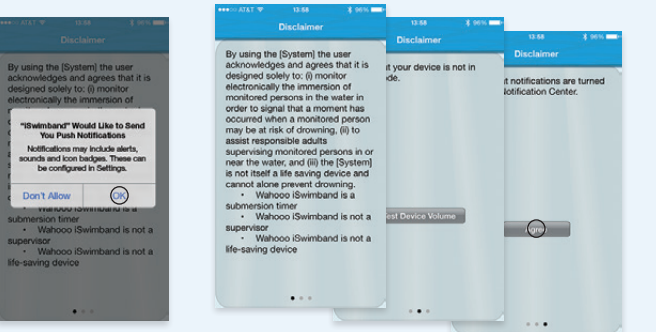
AT&T 13:56

Disclaimer

By using the [System] the user acknowledges and agrees that it is designed solely to: (i) monitor electronically the immersion of

"iSwimband" Would Like to Send You Push Notifications

Notifications may include alerts, sounds and icon badges. These can be configured in Settings.

Don't Allow OK

submersion timer

• Wahooo iSwimband is not a supervisor

• Wahooo iSwimband is not a life-saving device

AT&T 13:56 96%

Disclaimer

By using the [System] the user acknowledges and agrees that it is designed solely to: (i) monitor electronically the immersion of monitored persons in the water in order to signal that a moment has occurred when a monitored person may be at risk of drowning, (ii) to assist responsible adults supervising monitored persons in or near the water, and (iii) the [System] is not itself a life saving device and cannot alone prevent drowning.

• Wahooo iSwimband is a submersion timer

• Wahooo iSwimband is not a supervisor

• Wahooo iSwimband is not a life-saving device

13:56 96%

Disclaimer

your device is not in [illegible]ode.

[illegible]est Device Volume

13:56 96%

Disclaimer

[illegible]t notifications are turned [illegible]otification Center.

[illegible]gre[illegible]